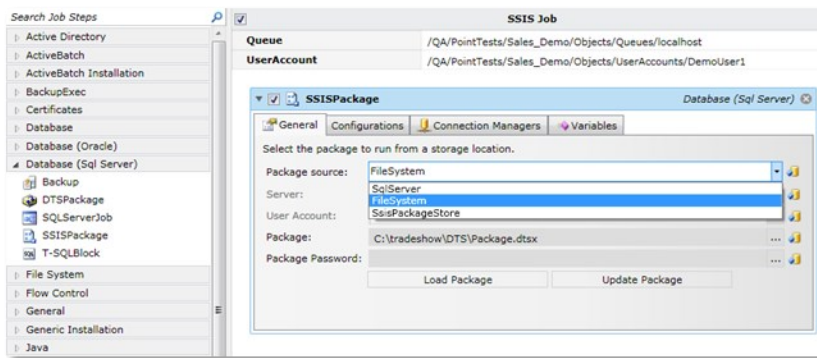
Search Job Steps

Active Directory
ActiveBatch
ActiveBatch Installation
BackupExec
Certificates
Database
Database (Oracle)
Database (Sql Server)
Backup
DTSPackage
SQLServerJob
SSISPackage
T-SQLBlock
File System
Flow Control
General
Generic Installation
Java

SSIS Job

| Queue | /QA/PointTests/Sales_Demo/Objects/Queues/localhost |
|---|---|
| UserAccount | /QA/PointTests/Sales_Demo/Objects/UserAccounts/DemoUser1 |

SSISPackage

Database (Sql Server)

General | Configurations | Connection Managers | Variables

Select the package to run from a storage location.

Package source: FileSystem

SqlServer
FileSystem
SsisPackageStore

Server:

User Account:

Package: C:\tradeshow\DTS\Package.dtsx

Package Password:

Load Package

Update Package